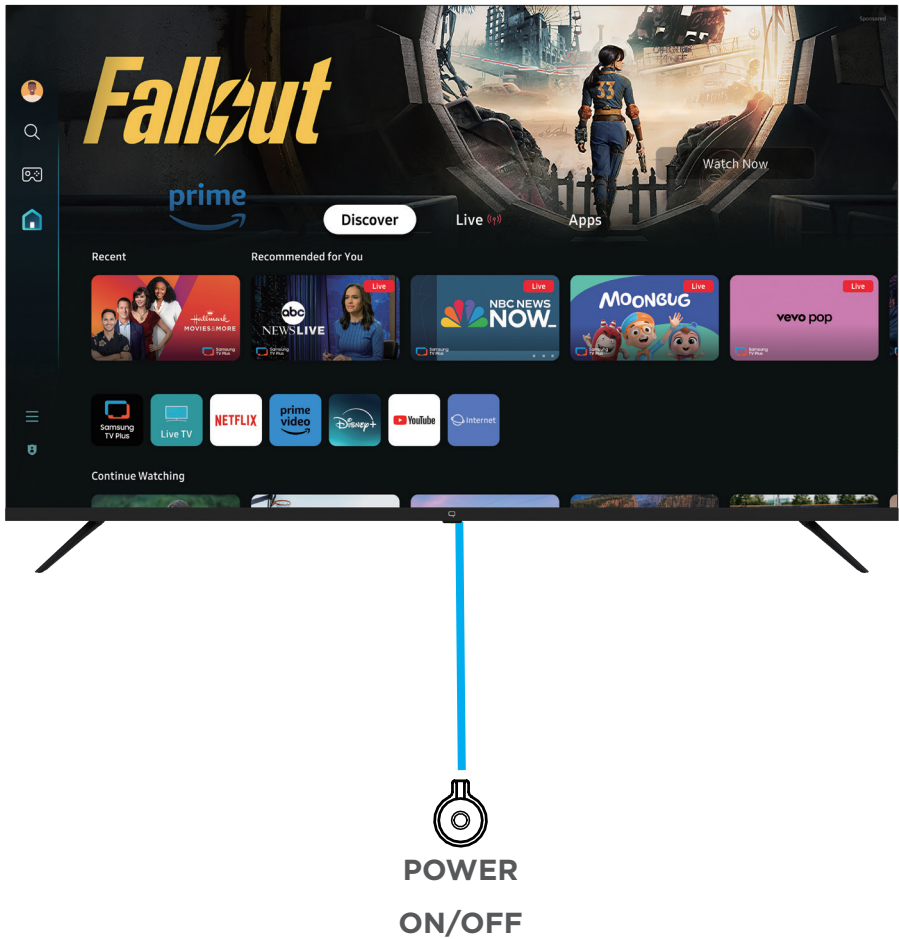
Sponsored

Fallout

33

Watch Now

prime

Discover

Live

Apps

Recent

Recommended for You

Hallmark MOVIES & MORE

Samsung TV Plus

Live

abc NEWSLIVE

Samsung TV Plus

Live

NBC NEWS NOW

Samsung TV Plus

Live

MOONBUG

Samsung TV Plus

Live

vevo pop

Samsung TV Plus

Samsung TV Plus

Live TV

NETFLIX

prime video

Disney+

YouTube

Internet

Continue Watching

POWER

ON/OFF